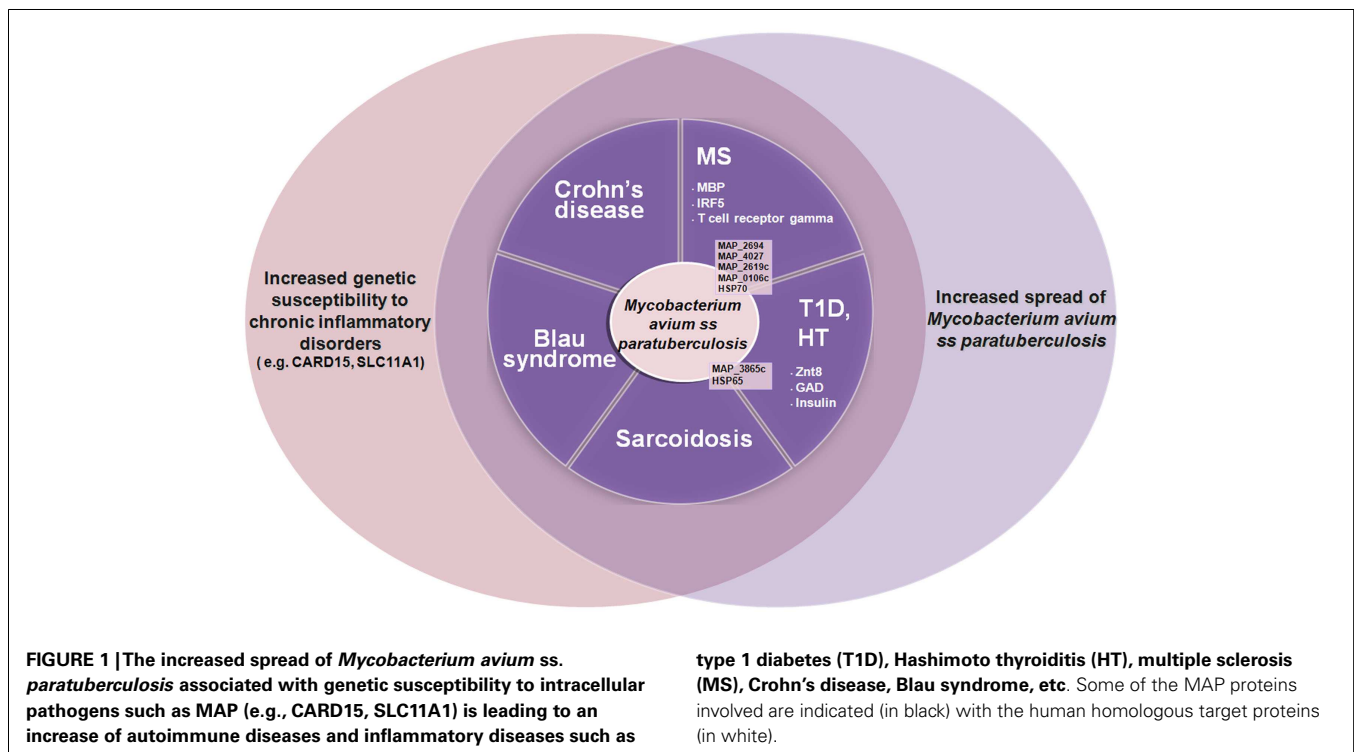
Increased genetic susceptibility to chronic inflammatory disorders ( e.g. CARD15, SLC11A1)

Crohn's disease

MS
· MBP
· IRF5
· T cell receptor gamma

MAP_2694
MAP_4027
MAP_2619c
MAP_0106c
HSP70

Mycobacterium avium ss paratuberculosis

Blau syndrome

T1D, HT
· Znt8
· GAD
· Insulin

MAP_3865c
HSP65

Sarcoidosis

Increased spread of *Mycobacterium avium ss paratuberculosis*

**FIGURE 1 | The increased spread of *Mycobacterium avium* ss. *paratuberculosis* associated with genetic susceptibility to intracellular pathogens such as MAP (e.g., CARD15, SLC11A1) is leading to an increase of autoimmune diseases and inflammatory diseases such as type 1 diabetes (T1D), Hashimoto thyroiditis (HT), multiple sclerosis (MS), Crohn's disease, Blau syndrome, etc**. Some of the MAP proteins involved are indicated (in black) with the human homologous target proteins (in white).